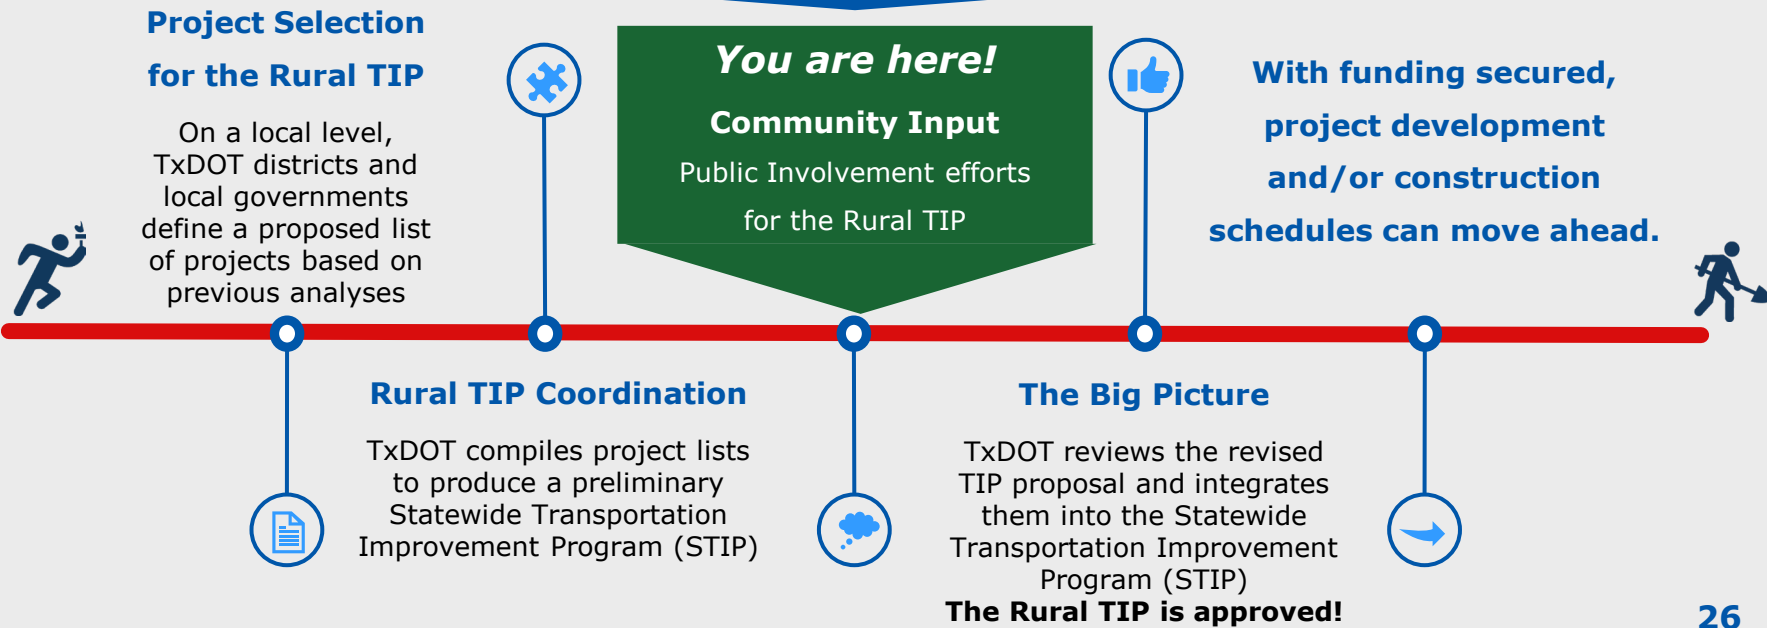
Project Selection for the Rural TIP

On a local level, TxDOT districts and local governments define a proposed list of projects based on previous analyses

You are here!

Community Input

Public Involvement efforts for the Rural TIP

With funding secured, project development and/or construction schedules can move ahead.

Rural TIP Coordination

TxDOT compiles project lists to produce a preliminary Statewide Transportation Improvement Program (STIP)

The Big Picture

TxDOT reviews the revised TIP proposal and integrates them into the Statewide Transportation Improvement Program (STIP)

The Rural TIP is approved!

26